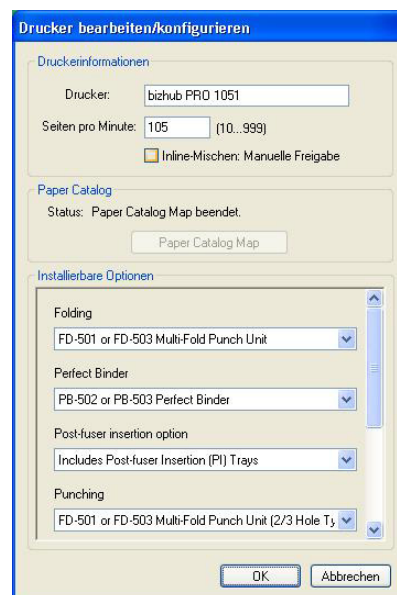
Drucker bearbeiten/konfigurieren

Druckerinformationen

Drucker: bizhub PRO 1051

Seiten pro Minute: 105 (10...999)

Inline-Mischen: Manuelle Freigabe

Paper Catalog

Status: Paper Catalog Map beendet.

Paper Catalog Map

Installierbare Optionen

Folding

FD-501 or FD-503 Multi-Fold Punch Unit

Perfect Binder

PB-502 or PB-503 Perfect Binder

Post-fuser insertion option

Includes Post-fuser Insertion (PI) Trays

Punching

FD-501 or FD-503 Multi-Fold Punch Unit (2/3 Hole Ty

OK Abbrechen